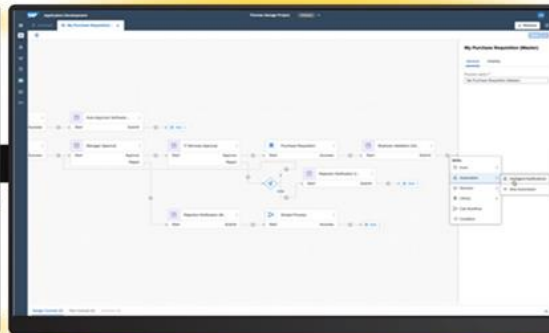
Application Development
My Purchase Requisition
Purchase Storage Project
My Purchase Requisition (Master)
Auto Approval Notification
Manager Approval
IT Service Approval
Purchase Requisition
Business Validation
Approve
Reject
Rejection Notification
Reject Process
Automation
Condition
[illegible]